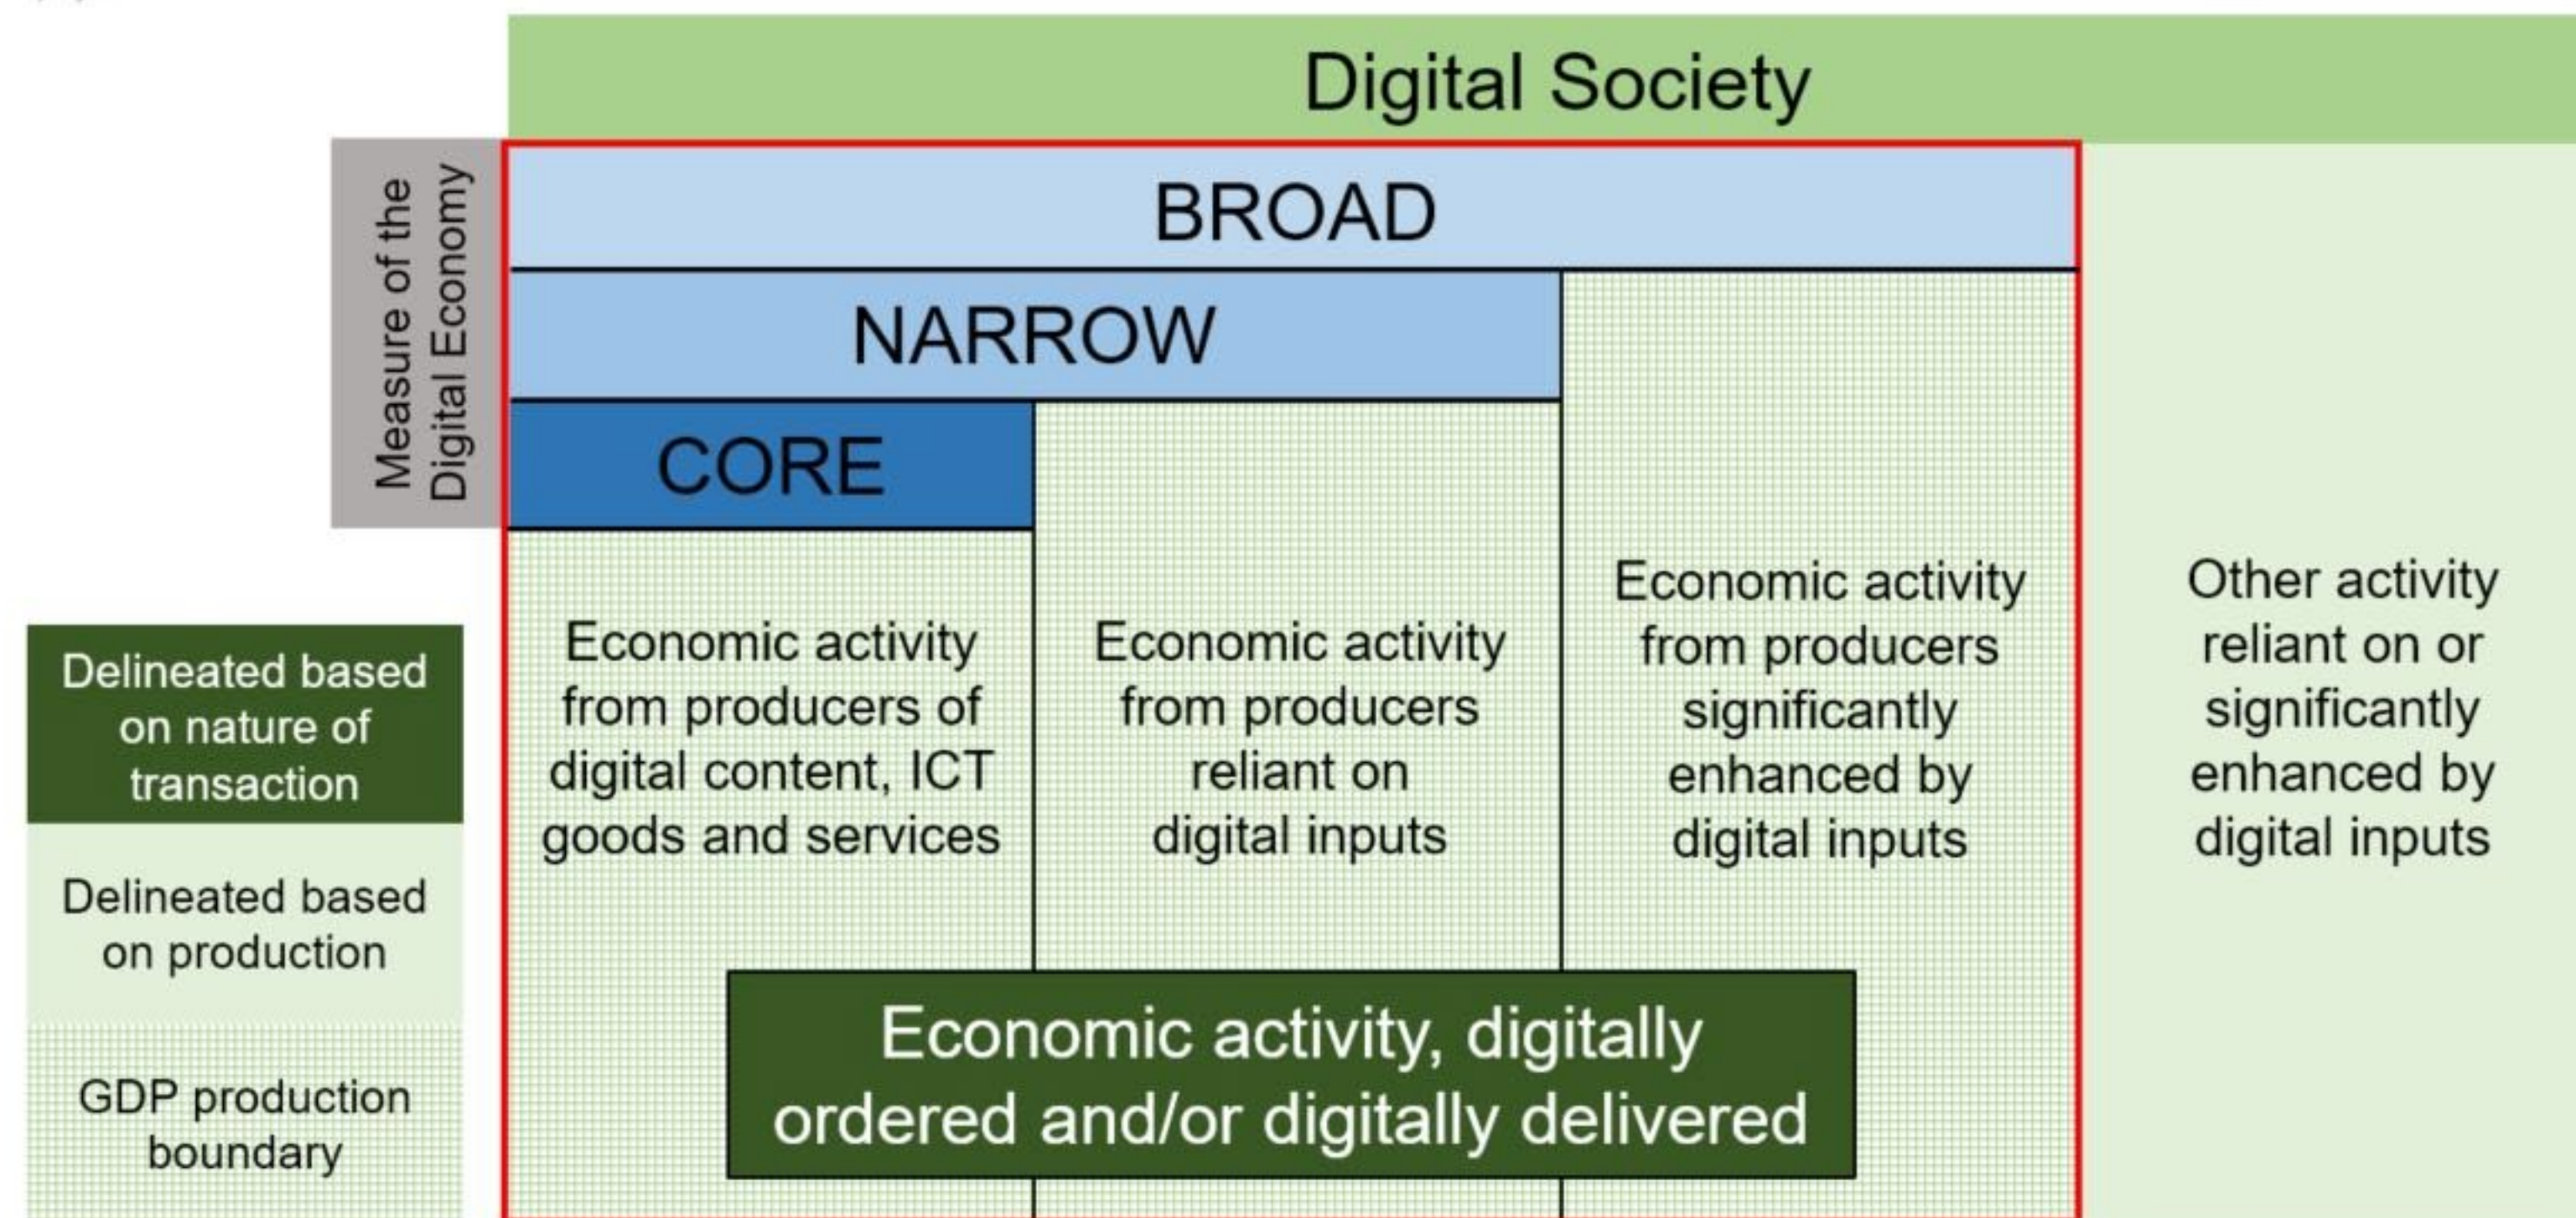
Digital Society

Measure of the Digital Economy

BROAD

NARROW

CORE

Delineated based on nature of transaction

Delineated based on production

GDP production boundary

Economic activity from producers of digital content, ICT goods and services

Economic activity from producers reliant on digital inputs

Economic activity from producers significantly enhanced by digital inputs

Other activity reliant on or significantly enhanced by digital inputs

Economic activity, digitally ordered and/or digitally delivered